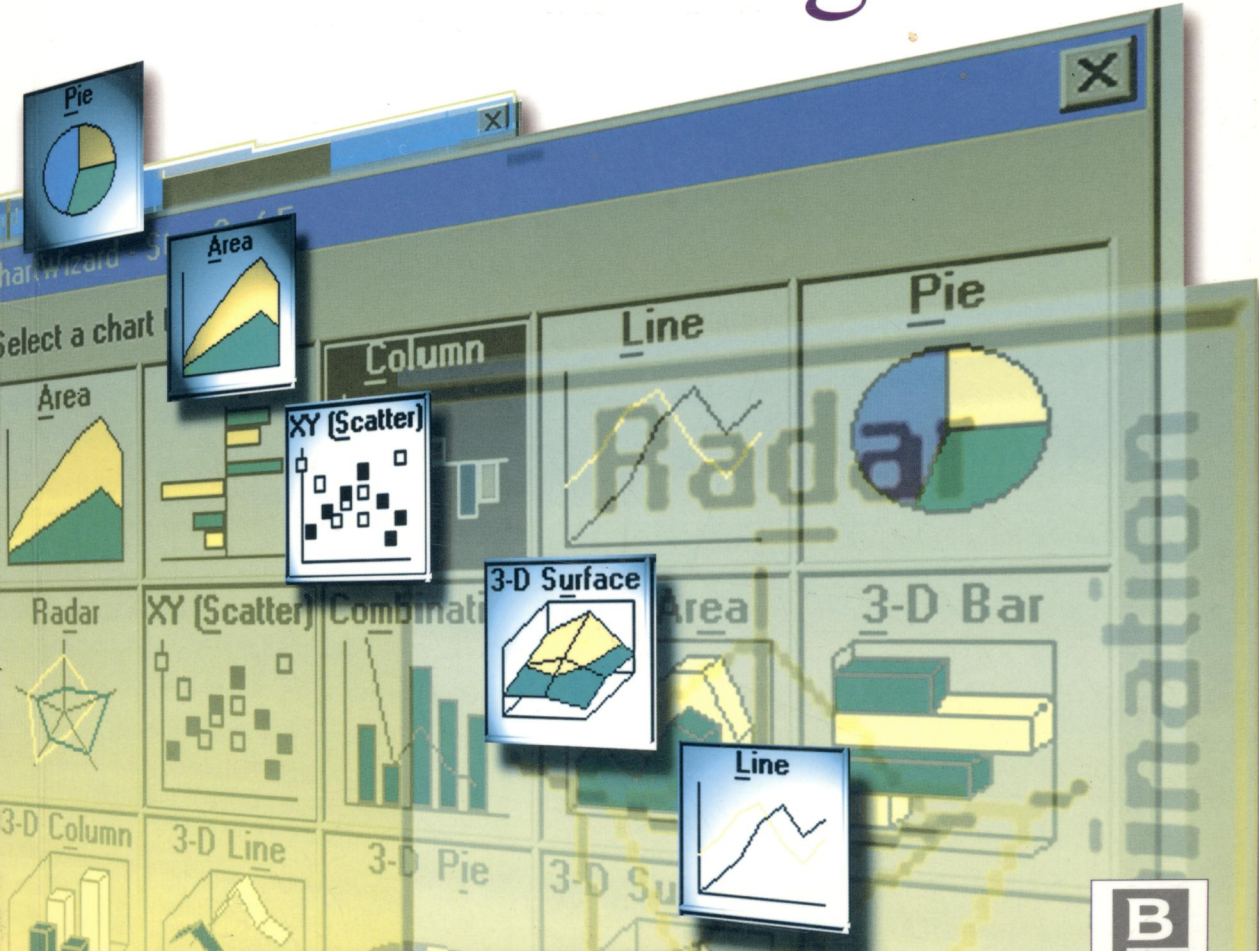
Pie

Area

XY (Scatter)

3-D Surface

Line

hartWizard - St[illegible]

Select a chart t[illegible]

Area

Column

Line

Pie

Radar

Radar

XY (Scatter)

Combinati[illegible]

Area

3-D Bar

3-D Column

3-D Line

3-D Pie

3-D Su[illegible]

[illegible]ination

B